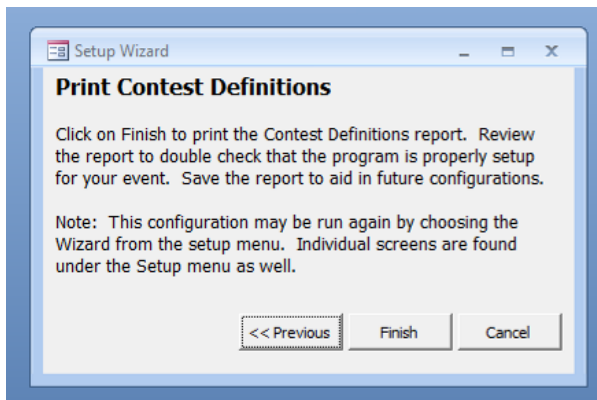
Setup Wizard

Print Contest Definitions

Click on Finish to print the Contest Definitions report. Review the report to double check that the program is properly setup for your event. Save the report to aid in future configurations.

Note: This configuration may be run again by choosing the Wizard from the setup menu. Individual screens are found under the Setup menu as well.

<< Previous | Finish | Cancel